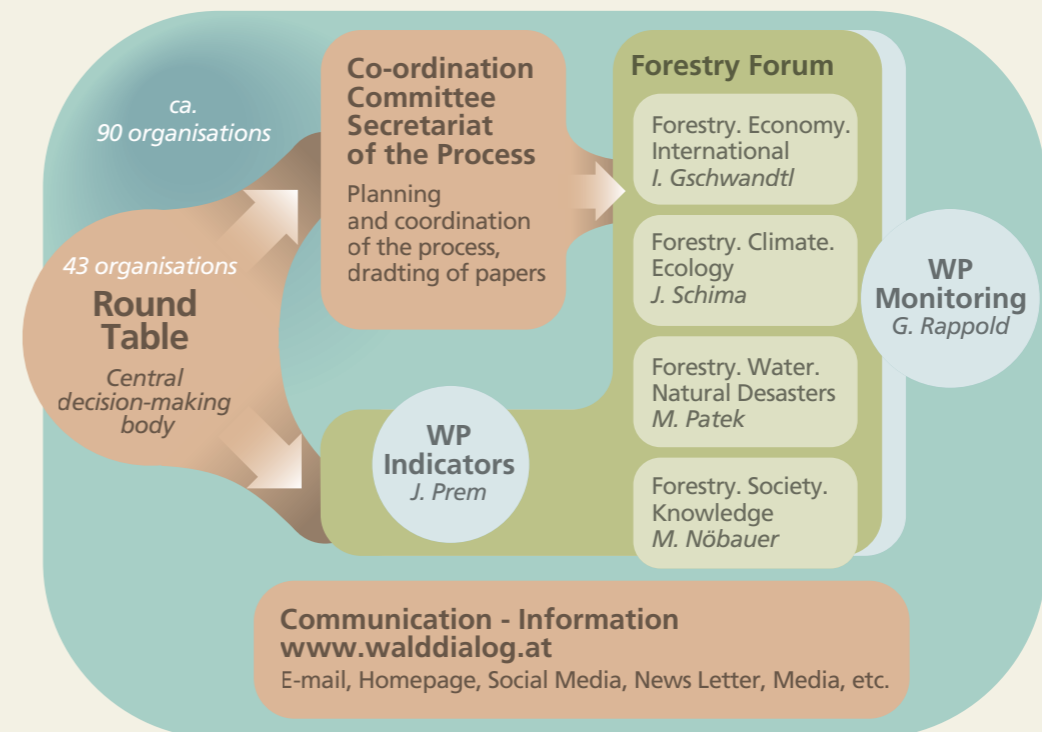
ca.
90 organisations

43 organisations
Round Table
Central decision-making body

Co-ordination Committee Secretariat of the Process
Planning and coordination of the process, dradting of papers

Forestry Forum

Forestry. Economy. International
I. Gschwandtl

Forestry. Climate. Ecology
J. Schima

Forestry. Water. Natural Desasters
M. Patek

Forestry. Society. Knowledge
M. Nöbauer

WP Monitoring
G. Rappold

WP Indicators
J. Prem

Communication - Information
www.walddialog.at
E-mail, Homepage, Social Media, News Letter, Media, etc.